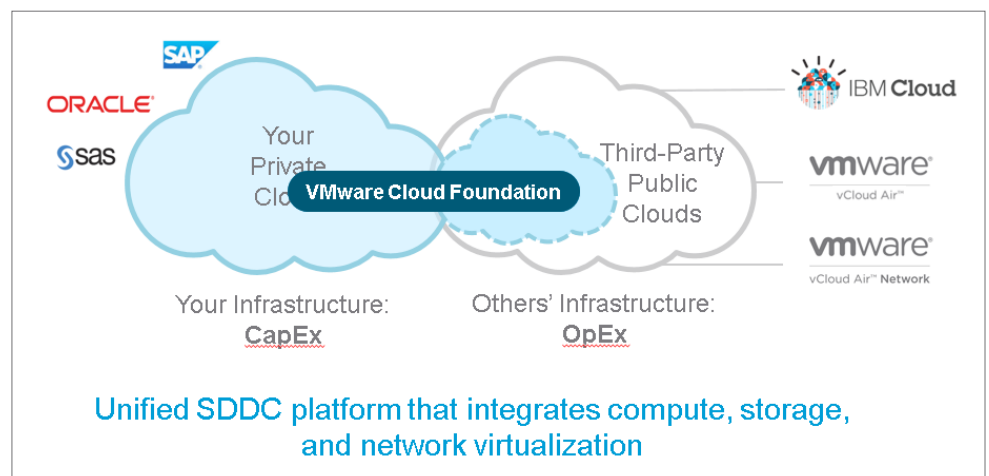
SAP
ORACLE
sas

Your Private Clo

VMware Cloud Foundation

Third-Party Public Clouds

IBM Cloud

vmware
vCloud Air™

vmware
vCloud Air™ Network

Your Infrastructure:
CapEx

Others' Infrastructure:
OpEx

Unified SDDC platform that integrates compute, storage, and network virtualization